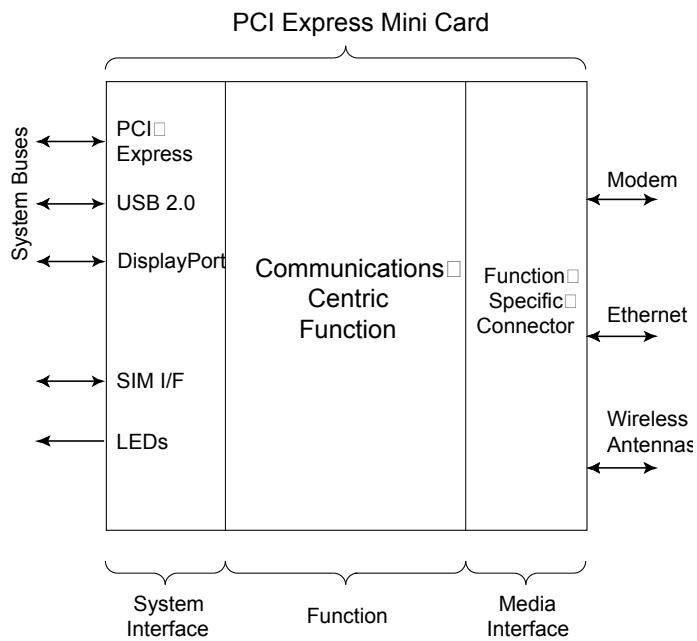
PCI Express Mini Card

System Buses

PCI Express

USB 2.0

DisplayPort

SIM I/F

LEDs

Communications Centric Function

Function Specific Connector

Modem

Ethernet

Wireless Antennas

System Interface

Function

Media Interface